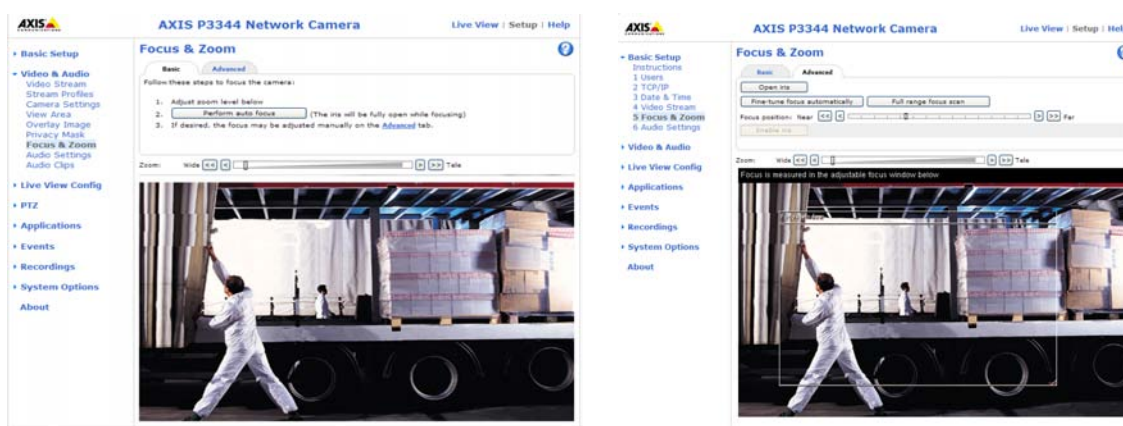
AXIS

AXIS P3344 Network Camera

Live View | Setup | Help

Basic Setup

Video & Audio
Video Stream
Stream Profiles
Camera Settings
View Area
Overlay Image
Privacy Mask
Focus & Zoom
Audio Settings
Audio Clips

Live View Config

PTZ

Applications

Events

Recordings

System Options

About

Focus & Zoom

Basic | Advanced

Follow these steps to focus the camera:

1. Adjust zoom level below
2. Perform auto focus (The iris will be fully open while focusing)
3. If desired, the focus may be adjusted manually on the Advanced tab.

Zoom: Wide Tele

AXIS

AXIS P3344 Network Camera

Live View | Setup | Hel

Basic Setup
Instructions
1 Users
2 TCP/IP
3 Date & Time
4 Video Stream
5 Focus & Zoom
6 Audio Settings

Video & Audio

Live View Config

Applications

Events

Recordings

System Options

About

Focus & Zoom

Basic | Advanced

Open iris

Fine-tune focus automatically | Full range focus scan

Focus position: Near Far

Enable iris

Zoom: Wide Tele

Focus is measured in the adjustable focus window below